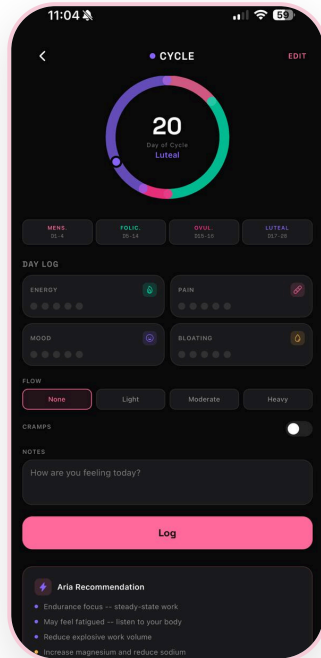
11:04

59

CYCLE

EDIT

20

Day of Cycle

Luteal

MENS.
D1-4

FOLIC.
D5-14

OVUL.
D15-16

LUTEAL
D17-28

DAY LOG

ENERGY

PAIN

MOOD

BLOATING

FLOW

None

Light

Moderate

Heavy

CRAMPS

NOTES

How are you feeling today?

Log

Aria Recommendation

Endurance focus — steady-state work

May feel fatigued — listen to your body

Reduce explosive work volume

Increase magnesium and reduce sodium